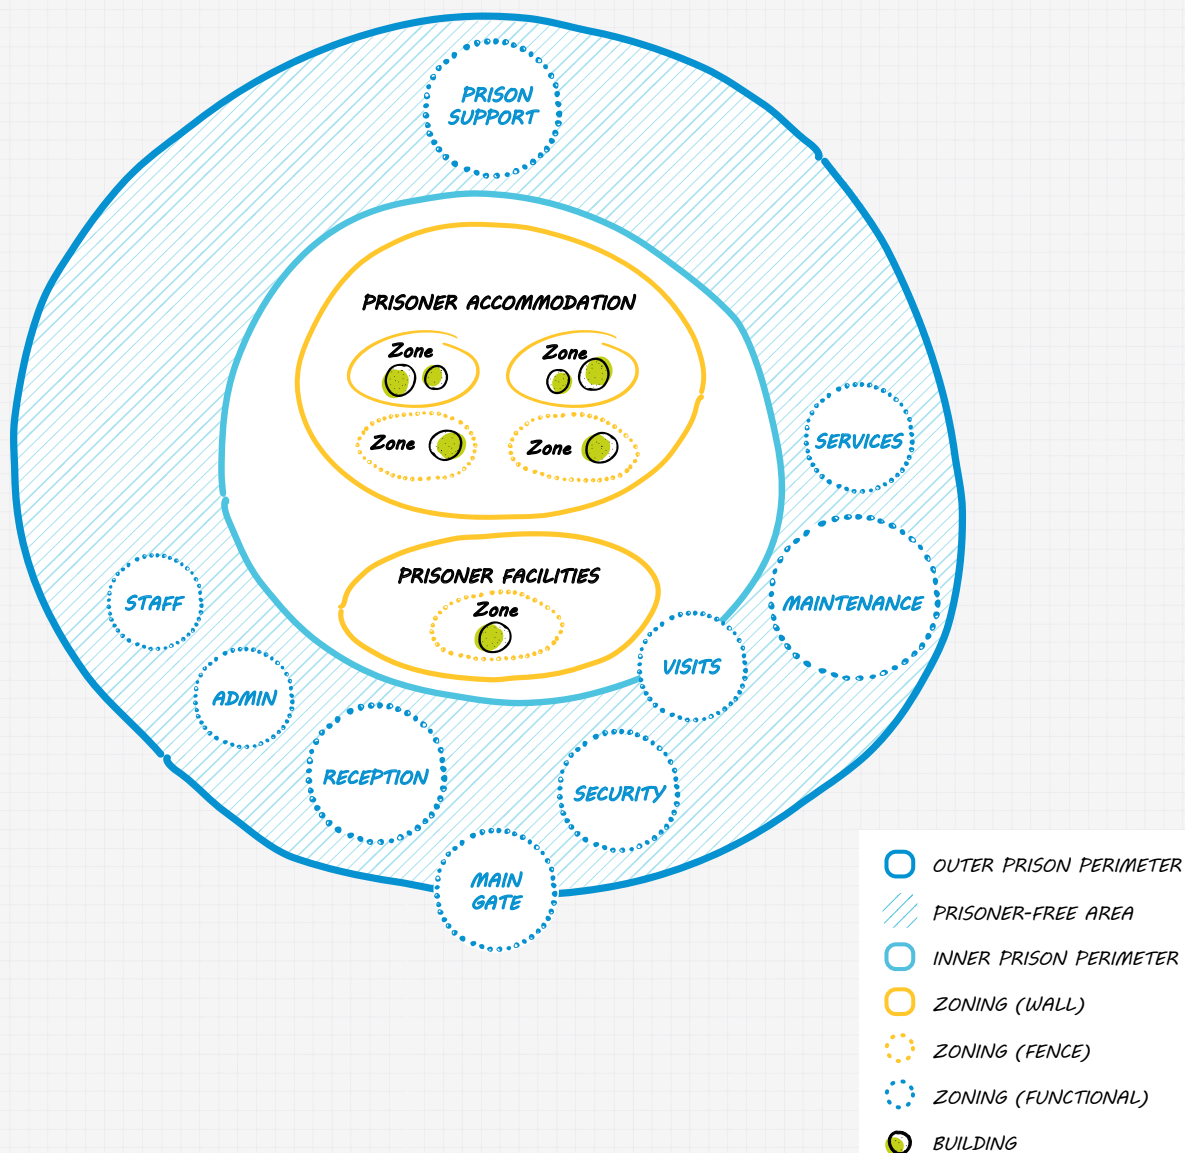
PRISON SUPPORT

PRISONER ACCOMMODATION

Zone

Zone

Zone

Zone

SERVICES

PRISONER FACILITIES

Zone

STAFF

MAINTENANCE

VISITS

ADMIN

RECEPTION

SECURITY

MAIN GATE

OUTER PRISON PERIMETER

PRISONER-FREE AREA

INNER PRISON PERIMETER

ZONING (WALL)

ZONING (FENCE)

ZONING (FUNCTIONAL)

BUILDING